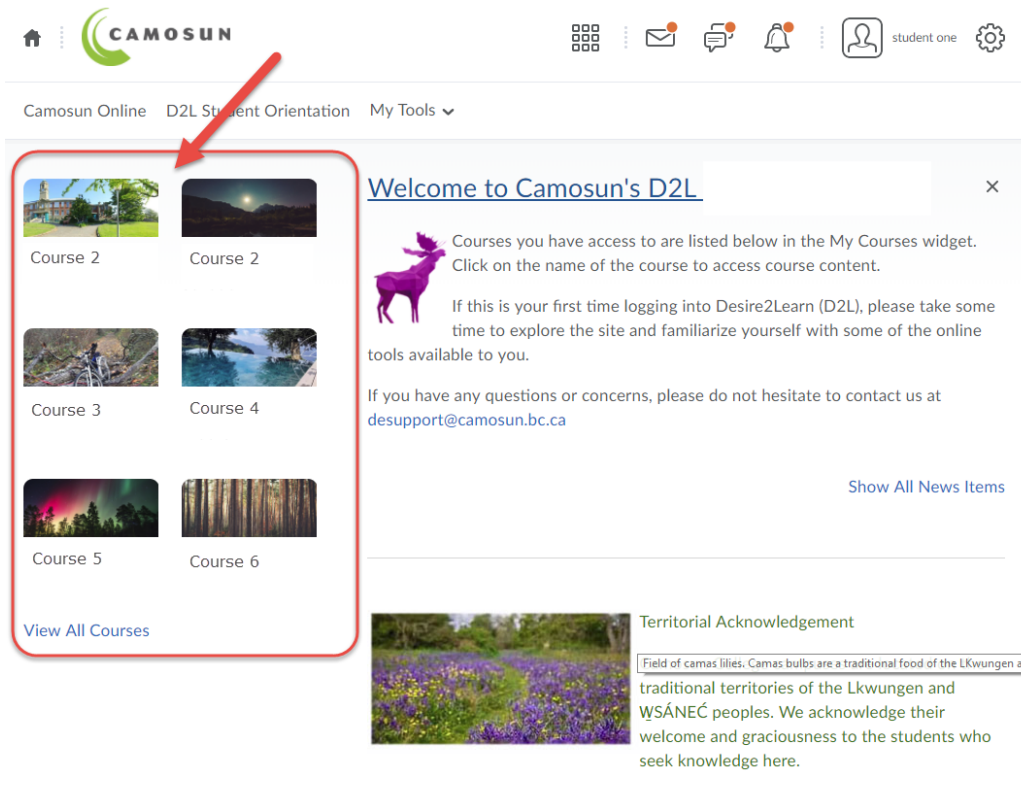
CAMOSUN

student one

Camosun Online D2L Student Orientation My Tools

Course 2
Course 2
Course 3
Course 4
Course 5
Course 6

View All Courses

Welcome to Camosun's D2L

×

Courses you have access to are listed below in the My Courses widget. Click on the name of the course to access course content.

If this is your first time logging into Desire2Learn (D2L), please take some time to explore the site and familiarize yourself with some of the online tools available to you.

If you have any questions or concerns, please do not hesitate to contact us at desupport@camosun.bc.ca

Show All News Items

Territorial Acknowledgement

Field of camas lilies. Camas bulbs are a traditional food of the LKwungen a

traditional territories of the Lkwungen and W̱SÁNEĆ peoples. We acknowledge their welcome and graciousness to the students who seek knowledge here.